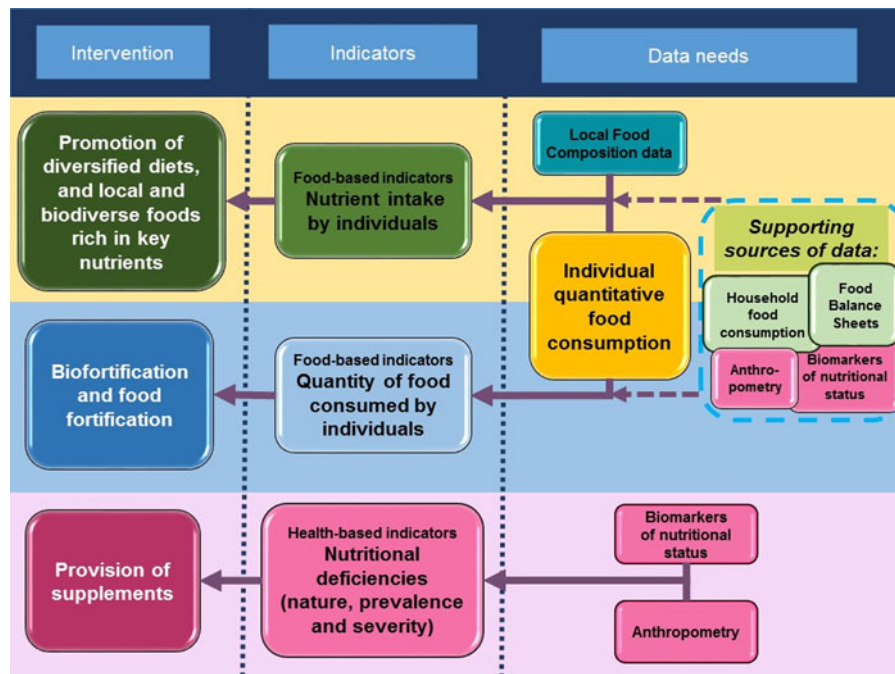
Intervention

Indicators

Data needs

Promotion of diversified diets, and local and biodiverse foods rich in key nutrients

Food-based indicators
Nutrient intake by individuals

Local Food Composition data

Individual quantitative food consumption

Supporting sources of data:

Household food consumption

Food Balance Sheets

Anthropometry

Biomarkers of nutritional status

Biofortification and food fortification

Food-based indicators
Quantity of food consumed by individuals

Provision of supplements

Health-based indicators
Nutritional deficiencies (nature, prevalence and severity)

Biomarkers of nutritional status

Anthropometry